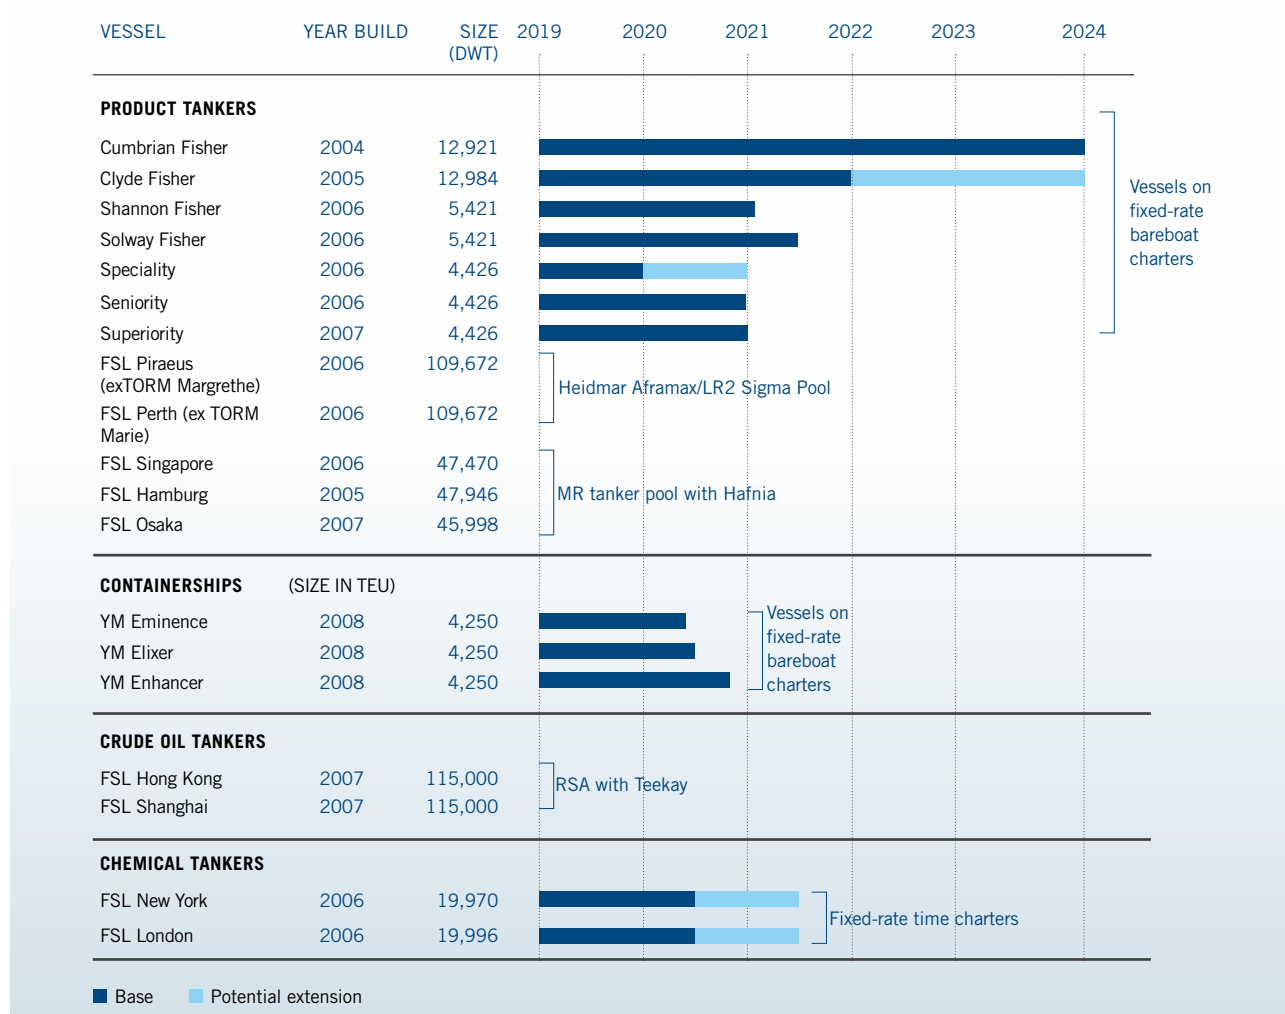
| VESSEL | YEAR BUILD | SIZE (DWT) | 2019 | 2020 | 2021 | 2022 | 2023 | 2024 |
|---|---|---|---|---|---|---|---|---|
| **PRODUCT TANKERS** | | | | | | | | |
| Cumbrian Fisher | 2004 | 12,921 | | | | | | |
| Clyde Fisher | 2005 | 12,984 | | | | | | |
| Shannon Fisher | 2006 | 5,421 | | | | | | |
| Solway Fisher | 2006 | 5,421 | | | | | | |
| Speciality | 2006 | 4,426 | | | | | | |
| Seniority | 2006 | 4,426 | | | | | | |
| Superiority | 2007 | 4,426 | | | | | | |
| FSL Piraeus (exTORM Margrethe) | 2006 | 109,672 | | | | | | |
| FSL Perth (ex TORM Marie) | 2006 | 109,672 | | | | | | |
| FSL Singapore | 2006 | 47,470 | | | | | | |
| FSL Hamburg | 2005 | 47,946 | | | | | | |
| FSL Osaka | 2007 | 45,998 | | | | | | |
| **CONTAINERSHIPS** | (SIZE IN TEU) | | | | | | | |
| YM Eminence | 2008 | 4,250 | | | | | | |
| YM Elixer | 2008 | 4,250 | | | | | | |
| YM Enhancer | 2008 | 4,250 | | | | | | |
| **CRUDE OIL TANKERS** | | | | | | | | |
| FSL Hong Kong | 2007 | 115,000 | | | | | | |
| FSL Shanghai | 2007 | 115,000 | | | | | | |
| **CHEMICAL TANKERS** | | | | | | | | |
| FSL New York | 2006 | 19,970 | | | | | | |
| FSL London | 2006 | 19,996 | | | | | | |

Vessels on fixed-rate bareboat charters

Heidmar Aframax/LR2 Sigma Pool

MR tanker pool with Hafnia

Vessels on fixed-rate bareboat charters

RSA with Teekay

Fixed-rate time charters

Base Potential extension